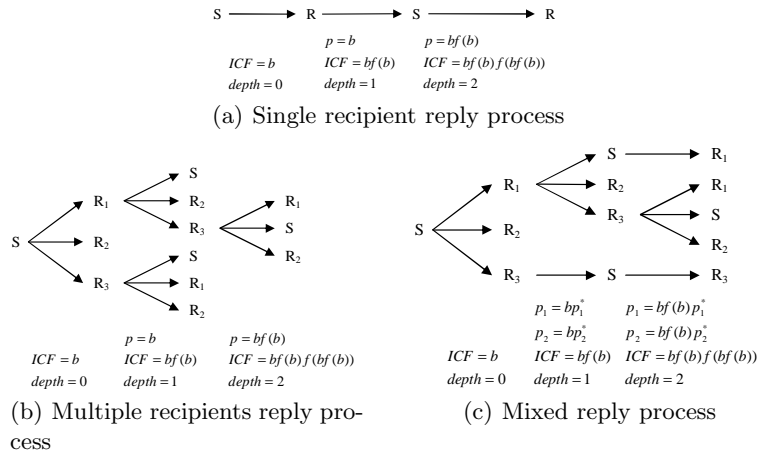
S R S R

$p = b$ $p = bf(b)$

$ICF = b$ $ICF = bf(b)$ $ICF = bf(b)f(bf(b))$

$depth = 0$ $depth = 1$ $depth = 2$

(a) Single recipient reply process

S $R_1$ $R_2$ $R_3$ S $R_2$ $R_3$ S $R_1$ $R_2$ $R_1$ S $R_2$

$p = b$ $p = bf(b)$

$ICF = b$ $ICF = bf(b)$ $ICF = bf(b)f(bf(b))$

$depth = 0$ $depth = 1$ $depth = 2$

(b) Multiple recipients reply process

S $R_1$ $R_2$ $R_3$ S $R_2$ $R_3$ S $R_1$ $R_1$ S $R_2$ $R_3$

$p_1 = bp_1^*$ $p_1 = bf(b)p_1^*$

$p_2 = bp_2^*$ $p_2 = bf(b)p_2^*$

$ICF = b$ $ICF = bf(b)$ $ICF = bf(b)f(bf(b))$

$depth = 0$ $depth = 1$ $depth = 2$

(c) Mixed reply process